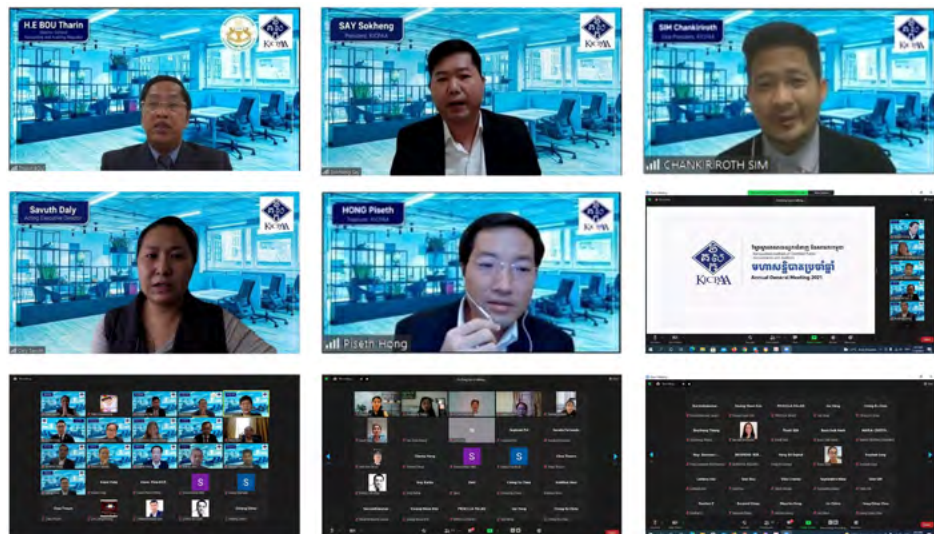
H.E BOU Tharin
Director General
Accounting and Auditing Regulator

KICPAA

SAY Sokheng
President, KICPAA

KICPAA

SIM Chankiriroth
Vice President, KICPAA

KICPAA

CHANKIRIROTH SIM

Savuth Daly
Acting Executive Director

KICPAA

HONG Piseth
Treasurer, KICPAA

KICPAA

Piseth Hong

KICPAA

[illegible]

មហាសន្និបាតប្រចាំឆ្នាំ
Annual General Meeting 2021